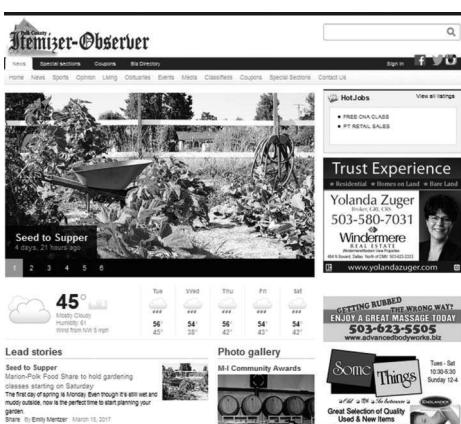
Polk County
Itemizer-Observer

News Special Sections Coupons Biz Directory Sign in

Home News Sports Opinion Living Obituaries Events Media Classifieds Coupons Special Sections Contact Us

Seed to Supper
4 days, 21 hours ago

1 2 3 4 5 6

HotJobs View all listings
FREE CNA CLASS
PT RETAIL SALES

Trust Experience
Residential Homes on Land Bare Land
Yolanda Zuger
Broker, GRI, CRS
503-580-7031
Windermere
REAL ESTATE
www.yolandazuger.com

45°
Mostly Cloudy
Humidity: 61
Wind from NW 5 mph

| Tue | Wed | Thu | Fri | Sat |
|---|---|---|---|---|
| 56° | 54° | 56° | 54° | 54° |
| 45° | 38° | 42° | 43° | 45° |

Lead stories
Seed to Supper
Marion-Polk Food Share to hold gardening classes starting on Saturday
The first day of spring is Monday. Even though it's still wet and muddy outside, now is the perfect time to start planning your garden.
Share By Emily Mentzer March 15, 2017

Photo gallery
M-I Community Awards

GETTING RUBBED THE WRONG WAY?
ENJOY A GREAT MASSAGE TODAY
503-623-5505
www.advancedbodyworks.biz

Some Things
Tues - Sat 10:30-5:30 Sunday 12-4
Great Selection of Quality Used & New Items